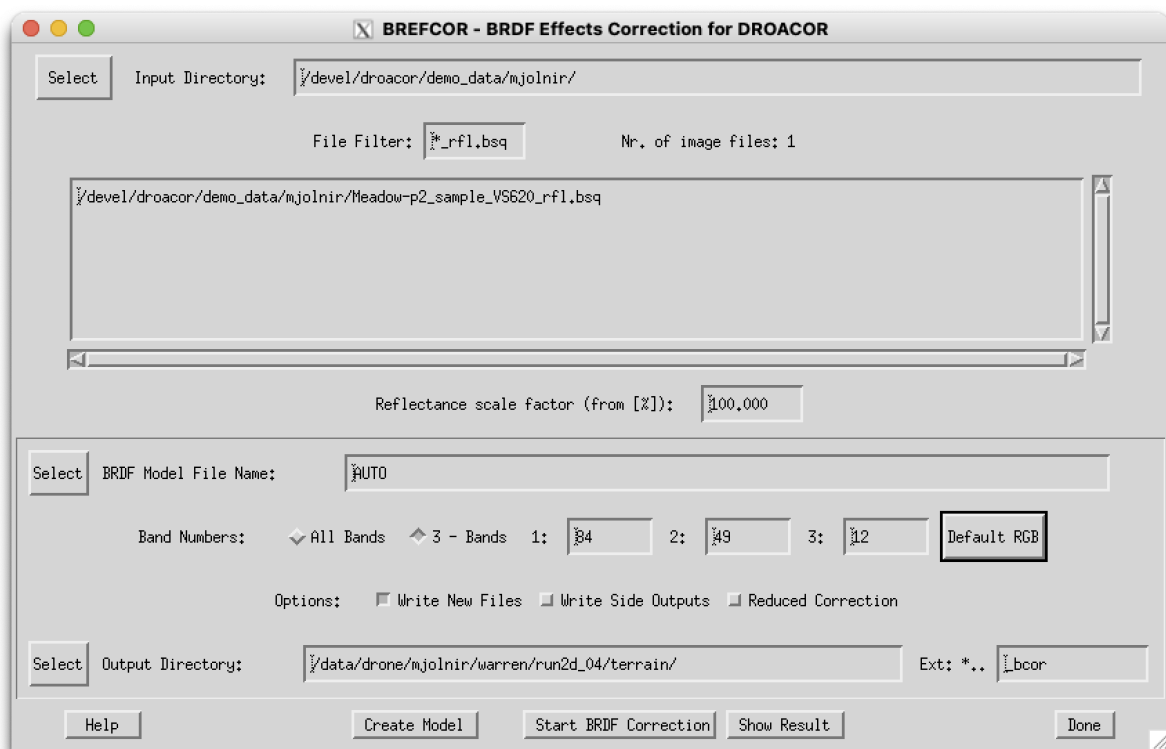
BREFCOR - BRDF Effects Correction for DROACOR

Select Input Directory: /devel/droacor/demo_data/mjolnir/

File Filter: *_rfl.bsq Nr. of image files: 1

/devel/droacor/demo_data/mjolnir/Meadow-p2_sample_VS620_rfl.bsq

Reflectance scale factor (from [%]): 100.000

Select BRDF Model File Name: AUTO

Band Numbers: All Bands 3 - Bands 1: 84 2: 49 3: 12 Default RGB

Options: Write New Files Write Side Outputs Reduced Correction

Select Output Directory: /data/drone/mjolnir/warren/run2d_04/terrain/ Ext: *.. _bcor

Help Create Model Start BRDF Correction Show Result Done